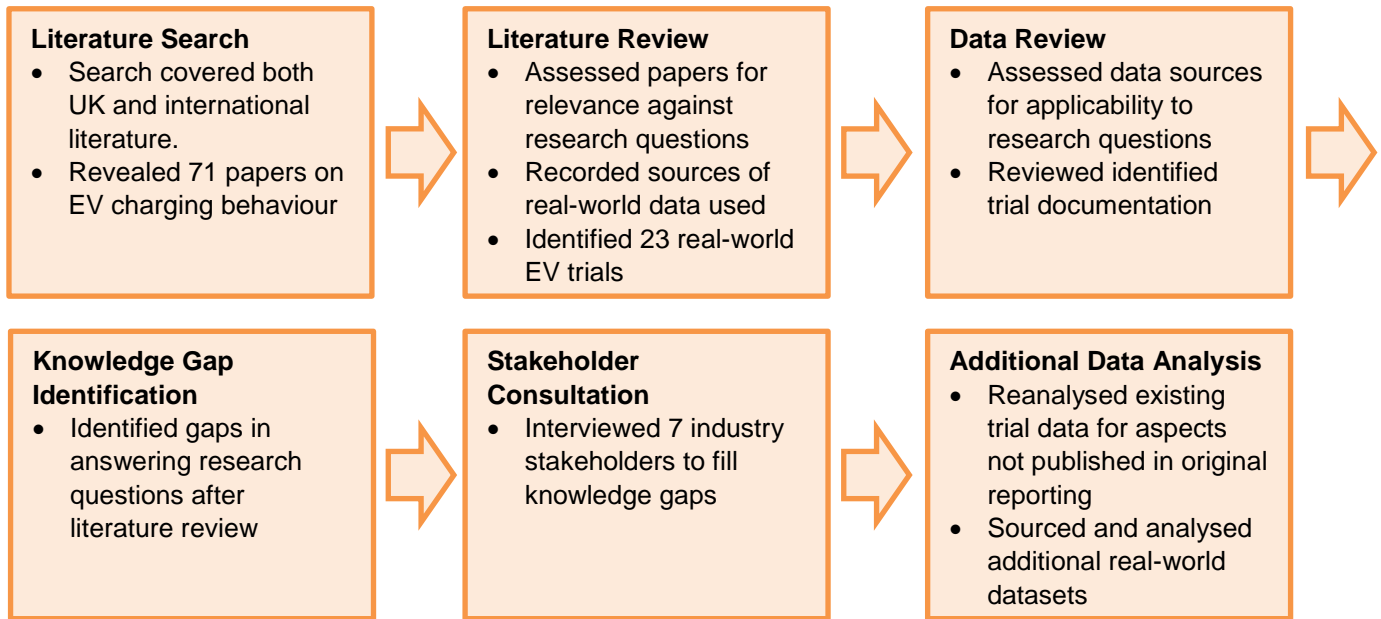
**Literature Search**
- Search covered both UK and international literature.
- Revealed 71 papers on EV charging behaviour

**Literature Review**
- Assessed papers for relevance against research questions
- Recorded sources of real-world data used
- Identified 23 real-world EV trials

**Data Review**
- Assessed data sources for applicability to research questions
- Reviewed identified trial documentation

**Knowledge Gap Identification**
- Identified gaps in answering research questions after literature review

**Stakeholder Consultation**
- Interviewed 7 industry stakeholders to fill knowledge gaps

**Additional Data Analysis**
- Reanalysed existing trial data for aspects not published in original reporting
- Sourced and analysed additional real-world datasets